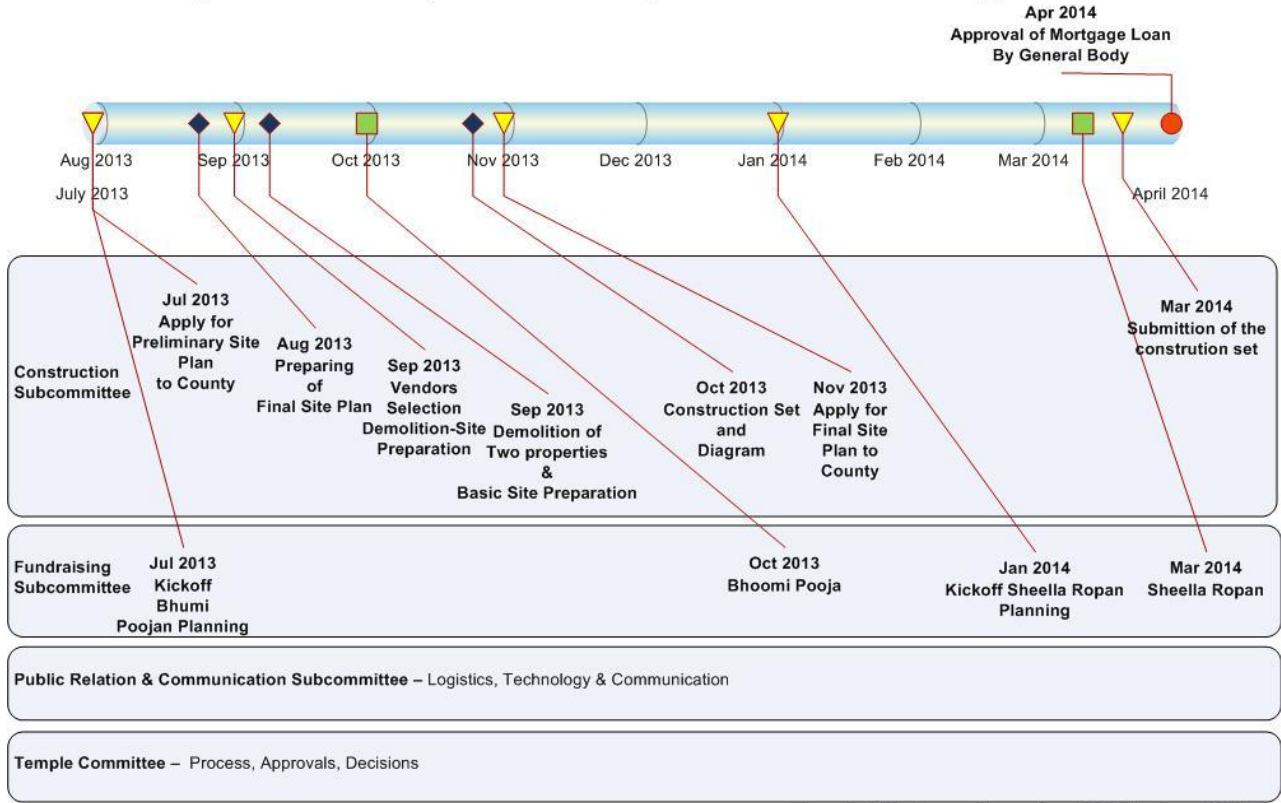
Apr 2014
Approval of Mortgage Loan
By General Body

Aug 2013
Sep 2013
Oct 2013
Nov 2013
Dec 2013
Jan 2014
Feb 2014
Mar 2014

July 2013
April 2014

Construction Subcommittee

Jul 2013
Apply for
Preliminary Site
Plan
to County

Aug 2013
Preparing
of
Final Site Plan

Sep 2013
Vendors
Selection
Demolition-Site
Preparation

Sep 2013
Demolition of
Two properties
&
Basic Site Preparation

Oct 2013
Construction Set
and
Diagram

Nov 2013
Apply for
Final Site
Plan to
County

Mar 2014
Submittion of the
constrution set

Fundraising Subcommittee

Jul 2013
Kickoff
Bhumi
Poojan Planning

Oct 2013
Bhoomi Pooja

Jan 2014
Kickoff Sheella Ropan
Planning

Mar 2014
Sheella Ropan

Public Relation & Communication Subcommittee – Logistics, Technology & Communication

Temple Committee – Process, Approvals, Decisions